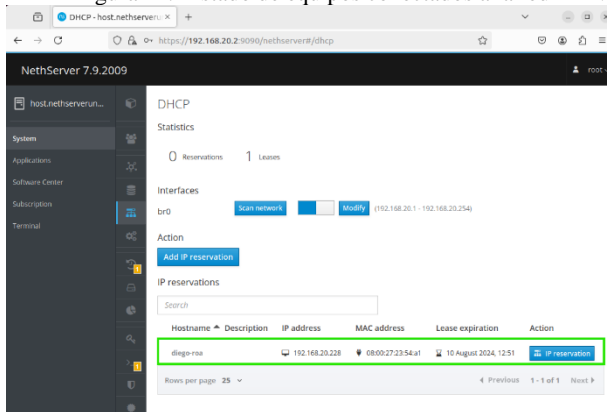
DHCP - host.nethserveru ×   +

https://192.168.20.2:9090/nethserver#/dhcp

NethServer 7.9.2009

root

host.nethserverun...

System
Applications
Software Center
Subscription
Terminal

DHCP

Statistics

0 Reservations   1 Leases

Interfaces

br0   Scan network   Modify   (192.168.20.1 - 192.168.20.254)

Action

Add IP reservation

IP reservations

Search

| Hostname ▲ | Description | IP address | MAC address | Lease expiration | Action |
|---|---|---|---|---|---|
| diego-roa | | 192.168.20.228 | 08:00:27:23:54:a1 | 10 August 2024, 12:51 | IP reservation |

Rows per page 25   ◂ Previous   1 - 1 of 1   Next ▸